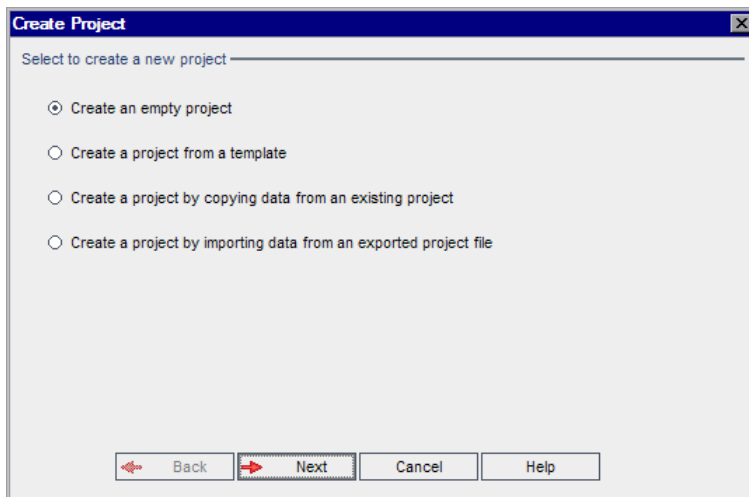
Create Project

Select to create a new project

Create an empty project

Create a project from a template

Create a project by copying data from an existing project

Create a project by importing data from an exported project file

Back

Next

Cancel

Help